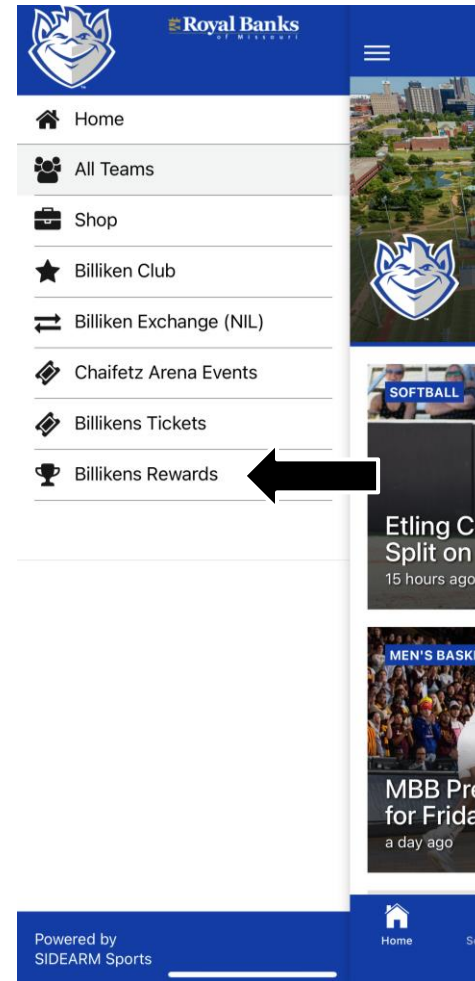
Royal Banks
of Missouri

Home
All Teams
Shop
Billiken Club
Billiken Exchange (NIL)
Chaifetz Arena Events
Billikens Tickets
Billikens Rewards

Powered by
SIDEARM Sports

SOFTBALL
Etling C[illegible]
Split on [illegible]
15 hours ago

MEN'S BASK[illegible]
MBB Pr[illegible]
for Frida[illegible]
a day ago

Home
S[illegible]